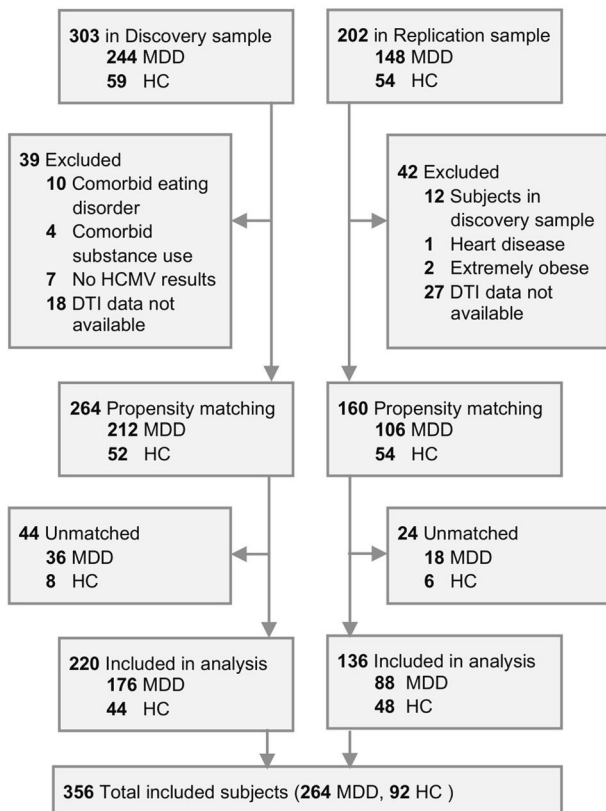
**303** in Discovery sample
**244** MDD
**59** HC

**202** in Replication sample
**148** MDD
**54** HC

**39** Excluded
**10** Comorbid eating disorder
**4** Comorbid substance use
**7** No HCMV results
**18** DTI data not available

**42** Excluded
**12** Subjects in discovery sample
**1** Heart disease
**2** Extremely obese
**27** DTI data not available

**264** Propensity matching
**212** MDD
**52** HC

**160** Propensity matching
**106** MDD
**54** HC

**44** Unmatched
**36** MDD
**8** HC

**24** Unmatched
**18** MDD
**6** HC

**220** Included in analysis
**176** MDD
**44** HC

**136** Included in analysis
**88** MDD
**48** HC

**356** Total included subjects (**264** MDD, **92** HC )